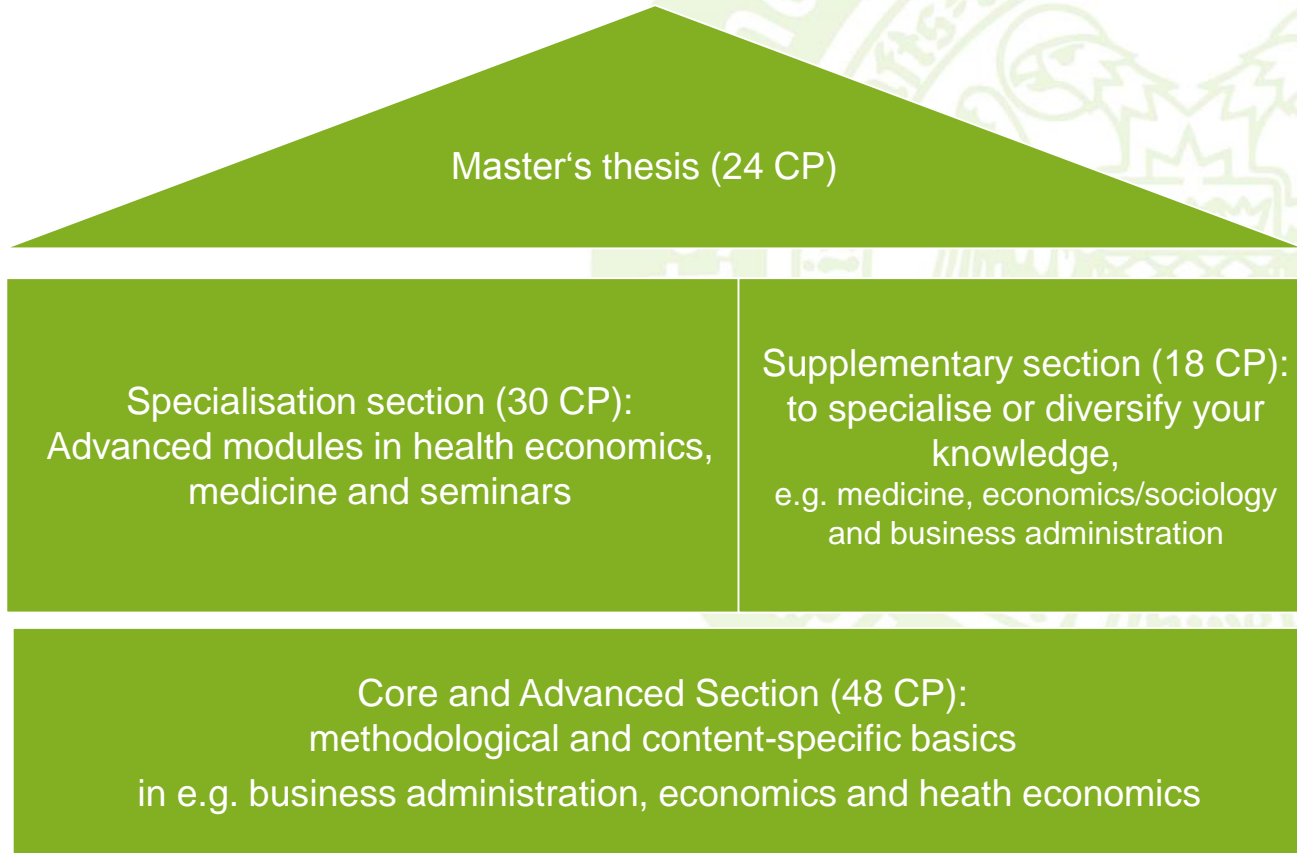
Master‘s thesis (24 CP)

Specialisation section (30 CP):
Advanced modules in health economics, medicine and seminars

Supplementary section (18 CP):
to specialise or diversify your knowledge,
e.g. medicine, economics/sociology and business administration

Core and Advanced Section (48 CP):
methodological and content-specific basics
in e.g. business administration, economics and heath economics